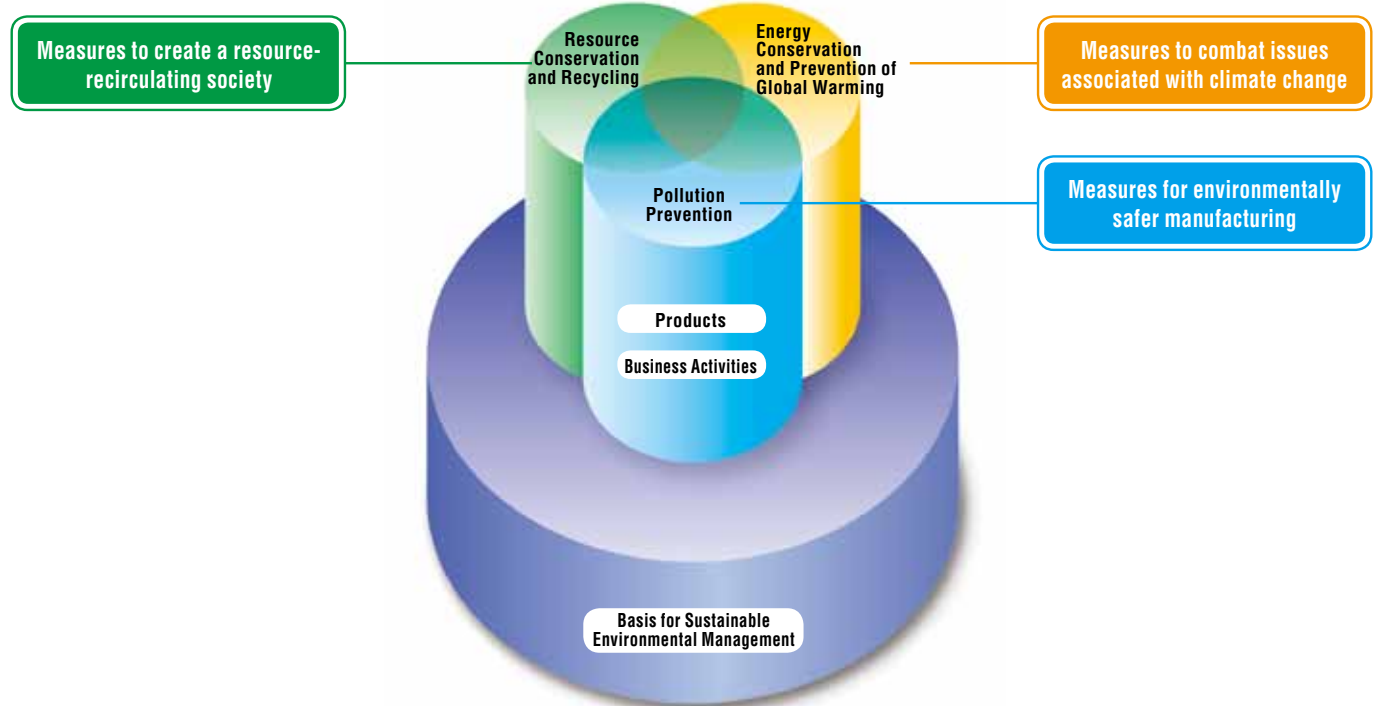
Measures to create a resource-recirculating society

Resource Conservation and Recycling

Energy Conservation and Prevention of Global Warming

Measures to combat issues associated with climate change

Pollution Prevention

Measures for environmentally safer manufacturing

Products

Business Activities

Basis for Sustainable Environmental Management